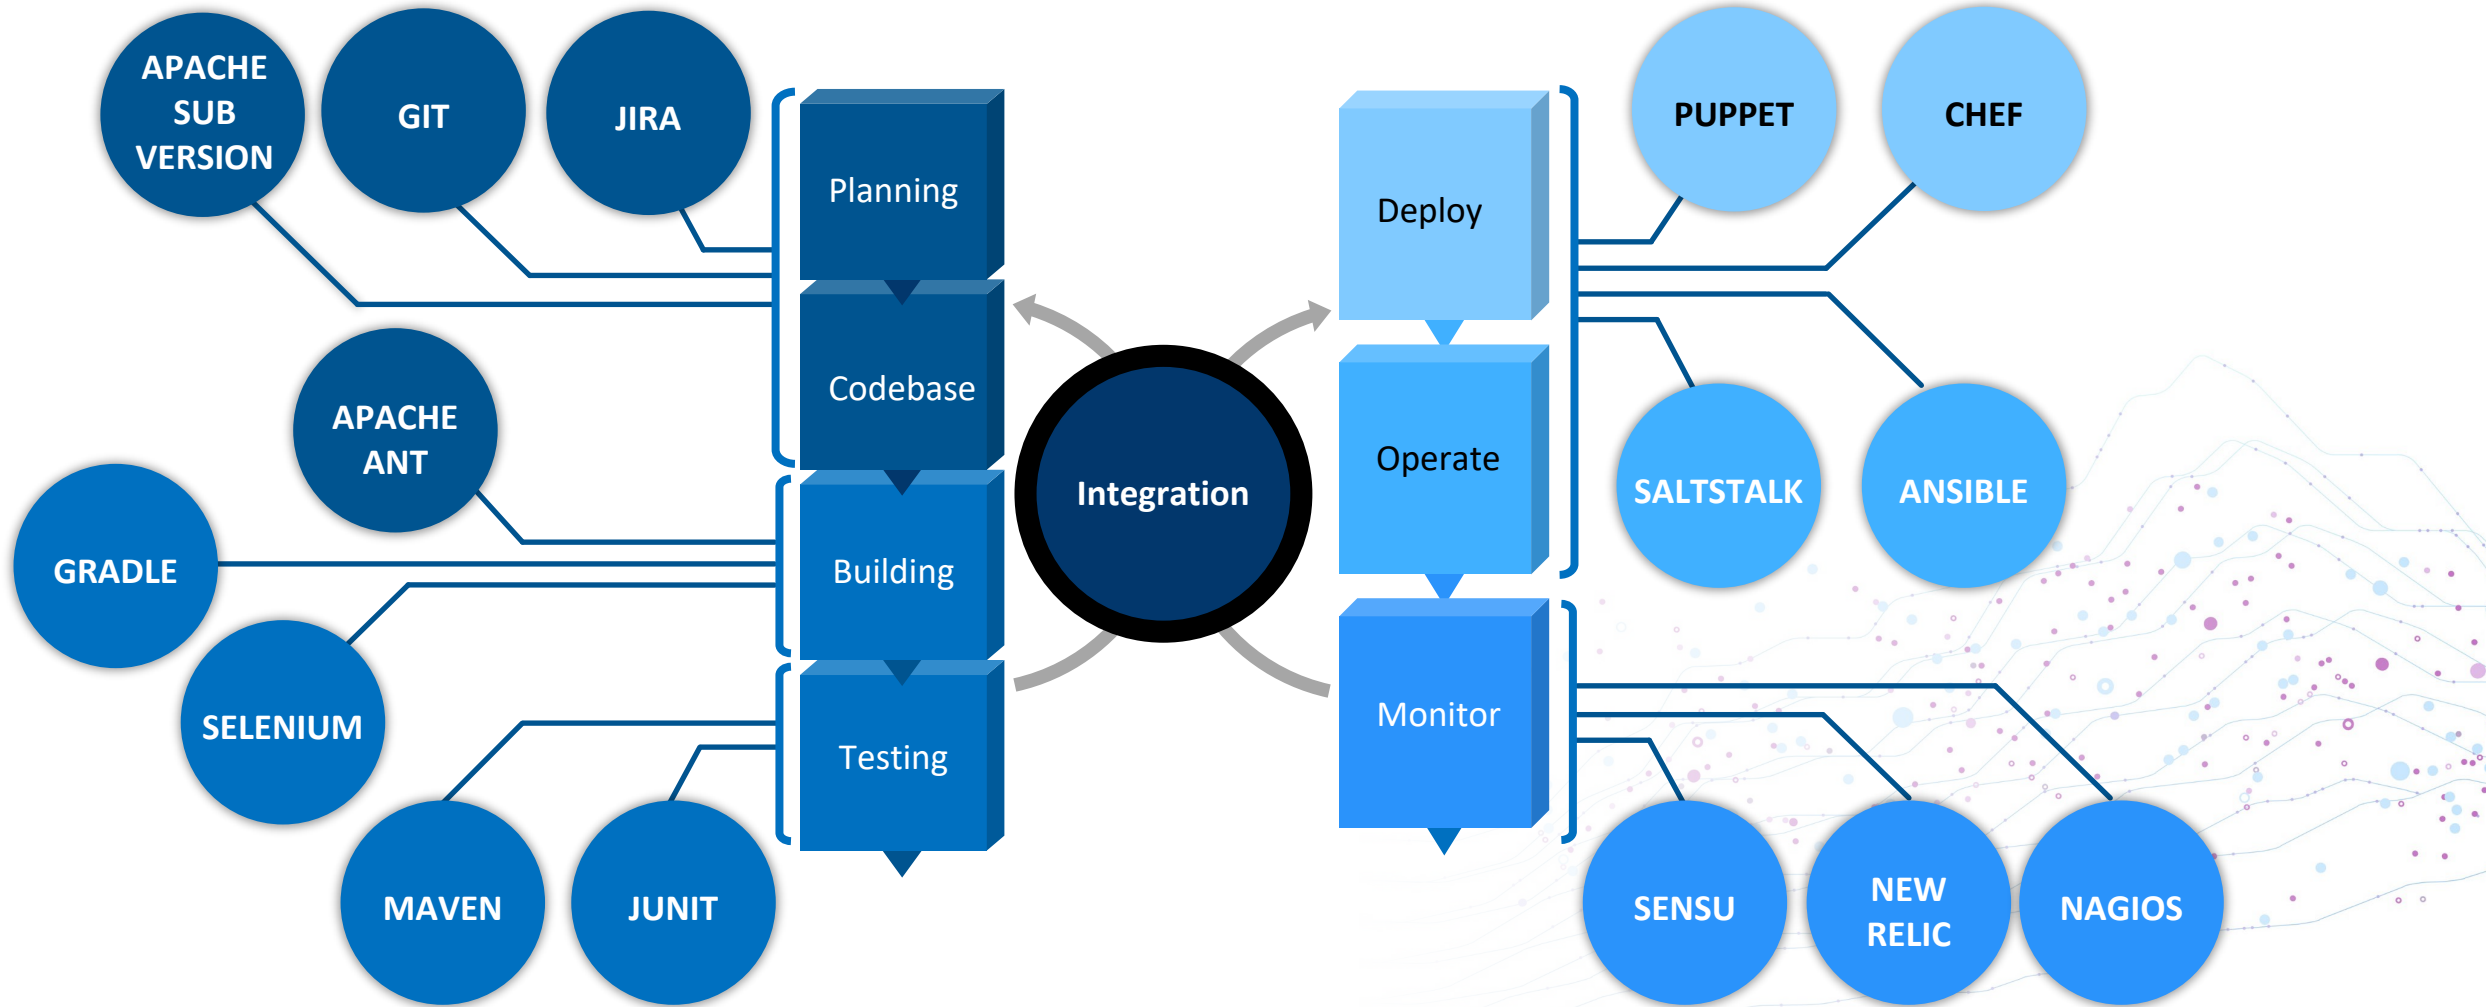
APACHE SUB VERSION

GIT

JIRA

Planning

Codebase

APACHE ANT

GRADLE

Building

SELENIUM

Testing

MAVEN

JUNIT

Integration

Deploy

PUPPET

CHEF

Operate

SALTSTALK

ANSIBLE

Monitor

SENSU

NEW RELIC

NAGIOS